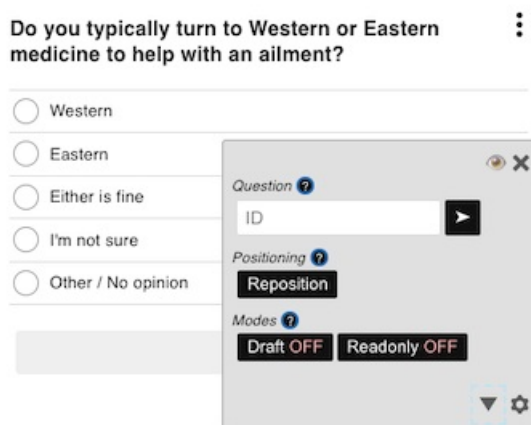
Do you typically turn to Western or Eastern medicine to help with an ailment?

Western

Eastern

Either is fine

I'm not sure

Other / No opinion

Question

ID

Positioning

Reposition

Modes

Draft OFF

Readonly OFF